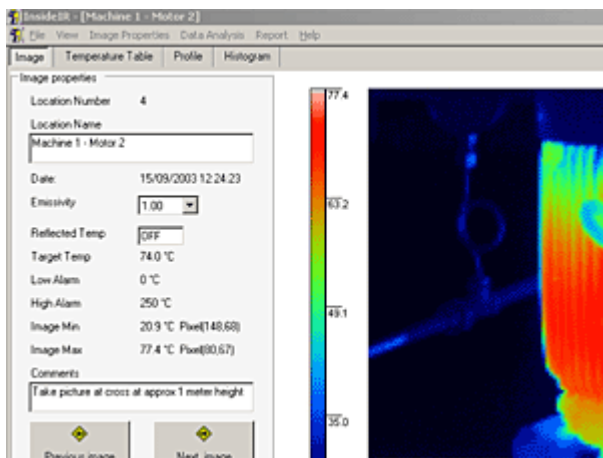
InsideIR - [Machine 1 - Motor 2]
File View Image Properties Data Analysis Report Help
Image | Temperature Table | Profile | Histogram
Image properties
Location Number 4
Location Name
Machine 1 - Motor 2
Date: 15/09/2003 12:24:23
Emissivity 1.00
Reflected Temp OFF
Target Temp 74.0 °C
Low Alarm 0 °C
High Alarm 250 °C
Image Min 20.9 °C Pixel(148,68)
Image Max 77.4 °C Pixel(80,67)
Comments
Take picture at cross at approx 1 meter height
Previous image
Next image
77.4
63.2
49.1
35.0